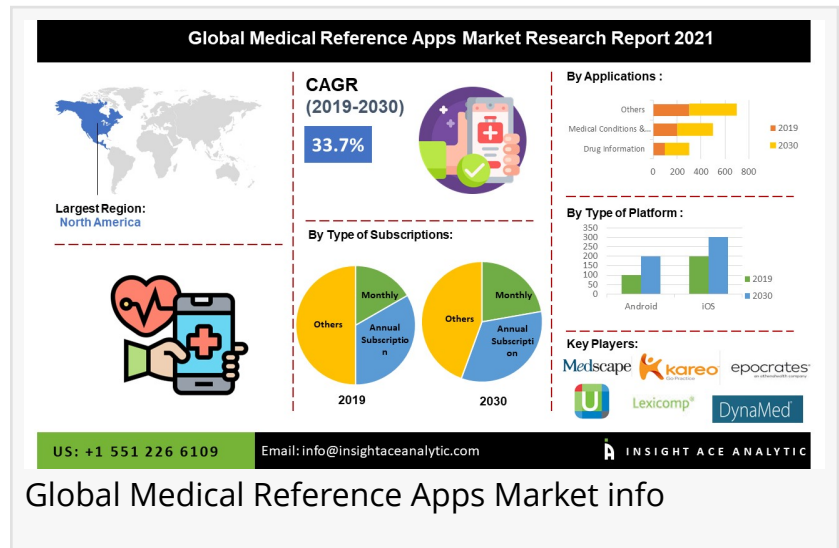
Global Medical Reference Apps Market Research Report 2021

Largest Region:
North America

CAGR
(2019-2030)
33.7%

By Type of Subscriptions:

Monthly
Others
Annual Subscription

Monthly
Others
Annual Subscription

2019
2030

By Applications :

Others
Medical Conditions &...
Drug Information

0 200 400 600 800

2019
2030

By Type of Platform :

350
300
250
200
150
100
50
0

Android
iOS

2019
2030

Key Players:

Medscape
kareo
epocrates
U
Lexicomp
DynaMed

US: +1 551 226 6109
Email: info@insightaceanalytic.com
INSIGHT ACE ANALYTIC

Global Medical Reference Apps Market info